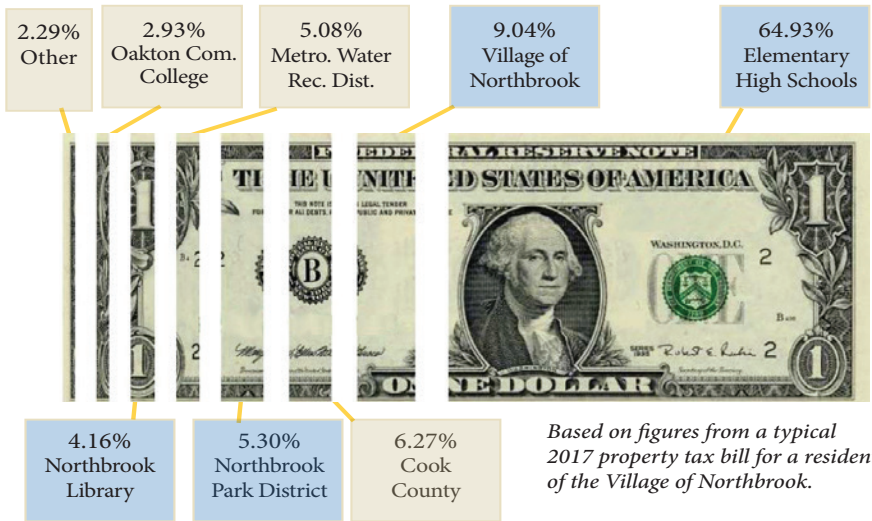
2.29%
Other

2.93%
Oakton Com.
College

5.08%
Metro. Water
Rec. Dist.

9.04%
Village of
Northbrook

64.93%
Elementary
High Schools

FEDERAL RESERVE NOTE

THE UNITED STATES OF AMERICA

THIS NOTE IS LEGAL TENDER FOR ALL DEBTS, PUBLIC AND PRIVATE

B

2

WASHINGTON, D.C.

2

1

1

2

SERIES 1995

2

ONE DOLLAR

4.16%
Northbrook
Library

5.30%
Northbrook
Park District

6.27%
Cook
County

Based on figures from a typical 2017 property tax bill for a residen of the Village of Northbrook.